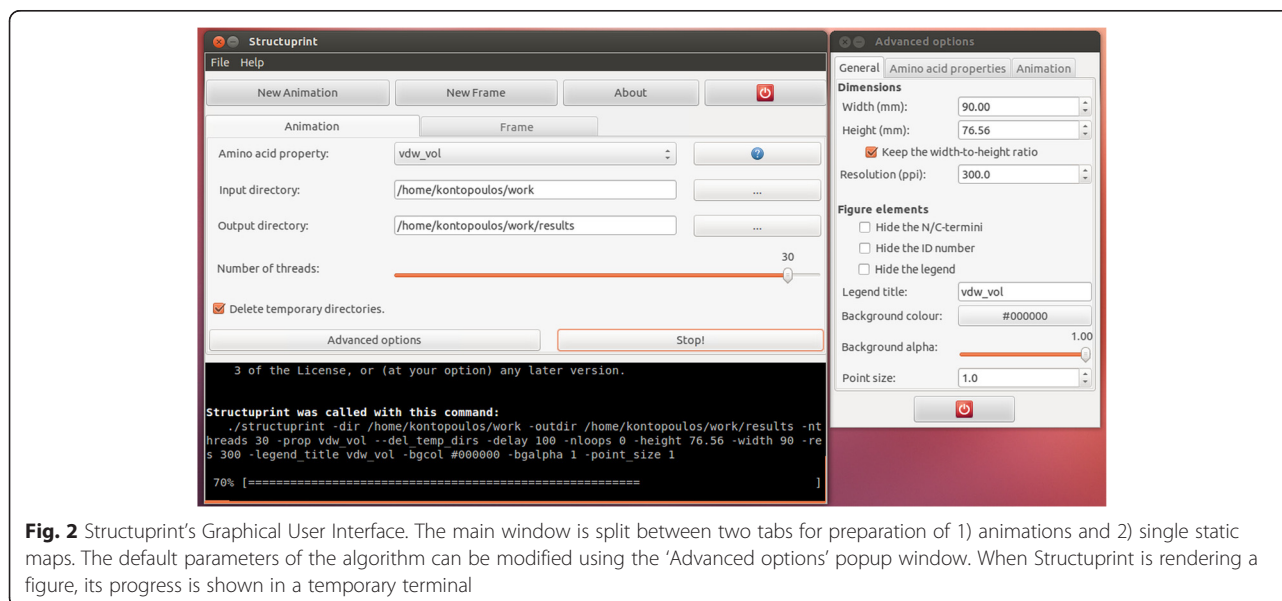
Structuprint

File Help

New Animation

New Frame

About

Animation

Frame

Amino acid property: vdw_vol

Input directory: /home/kontopoulos/work

...

Output directory: /home/kontopoulos/work/results

...

Number of threads: 30

Delete temporary directories.

Advanced options

Stop!

3 of the License, or (at your option) any later version.

Structuprint was called with this command:
./structuprint -dir /home/kontopoulos/work -outdir /home/kontopoulos/work/results -nthreads 30 -prop vdw_vol --del_temp_dirs -delay 100 -nloops 0 -height 76.56 -width 90 -res 300 -legend_title vdw_vol -bgcol #000000 -bgalpha 1 -point_size 1

70% [=====================================================                    ]

Advanced options

General

Amino acid properties

Animation

Dimensions

Width (mm): 90.00

Height (mm): 76.56

Keep the width-to-height ratio

Resolution (ppi): 300.0

Figure elements

Hide the N/C-termini

Hide the ID number

Hide the legend

Legend title: vdw_vol

Background colour: #000000

Background alpha: 1.00

Point size: 1.0

**Fig. 2** Structuprint's Graphical User Interface. The main window is split between two tabs for preparation of 1) animations and 2) single static maps. The default parameters of the algorithm can be modified using the 'Advanced options' popup window. When Structuprint is rendering a figure, its progress is shown in a temporary terminal